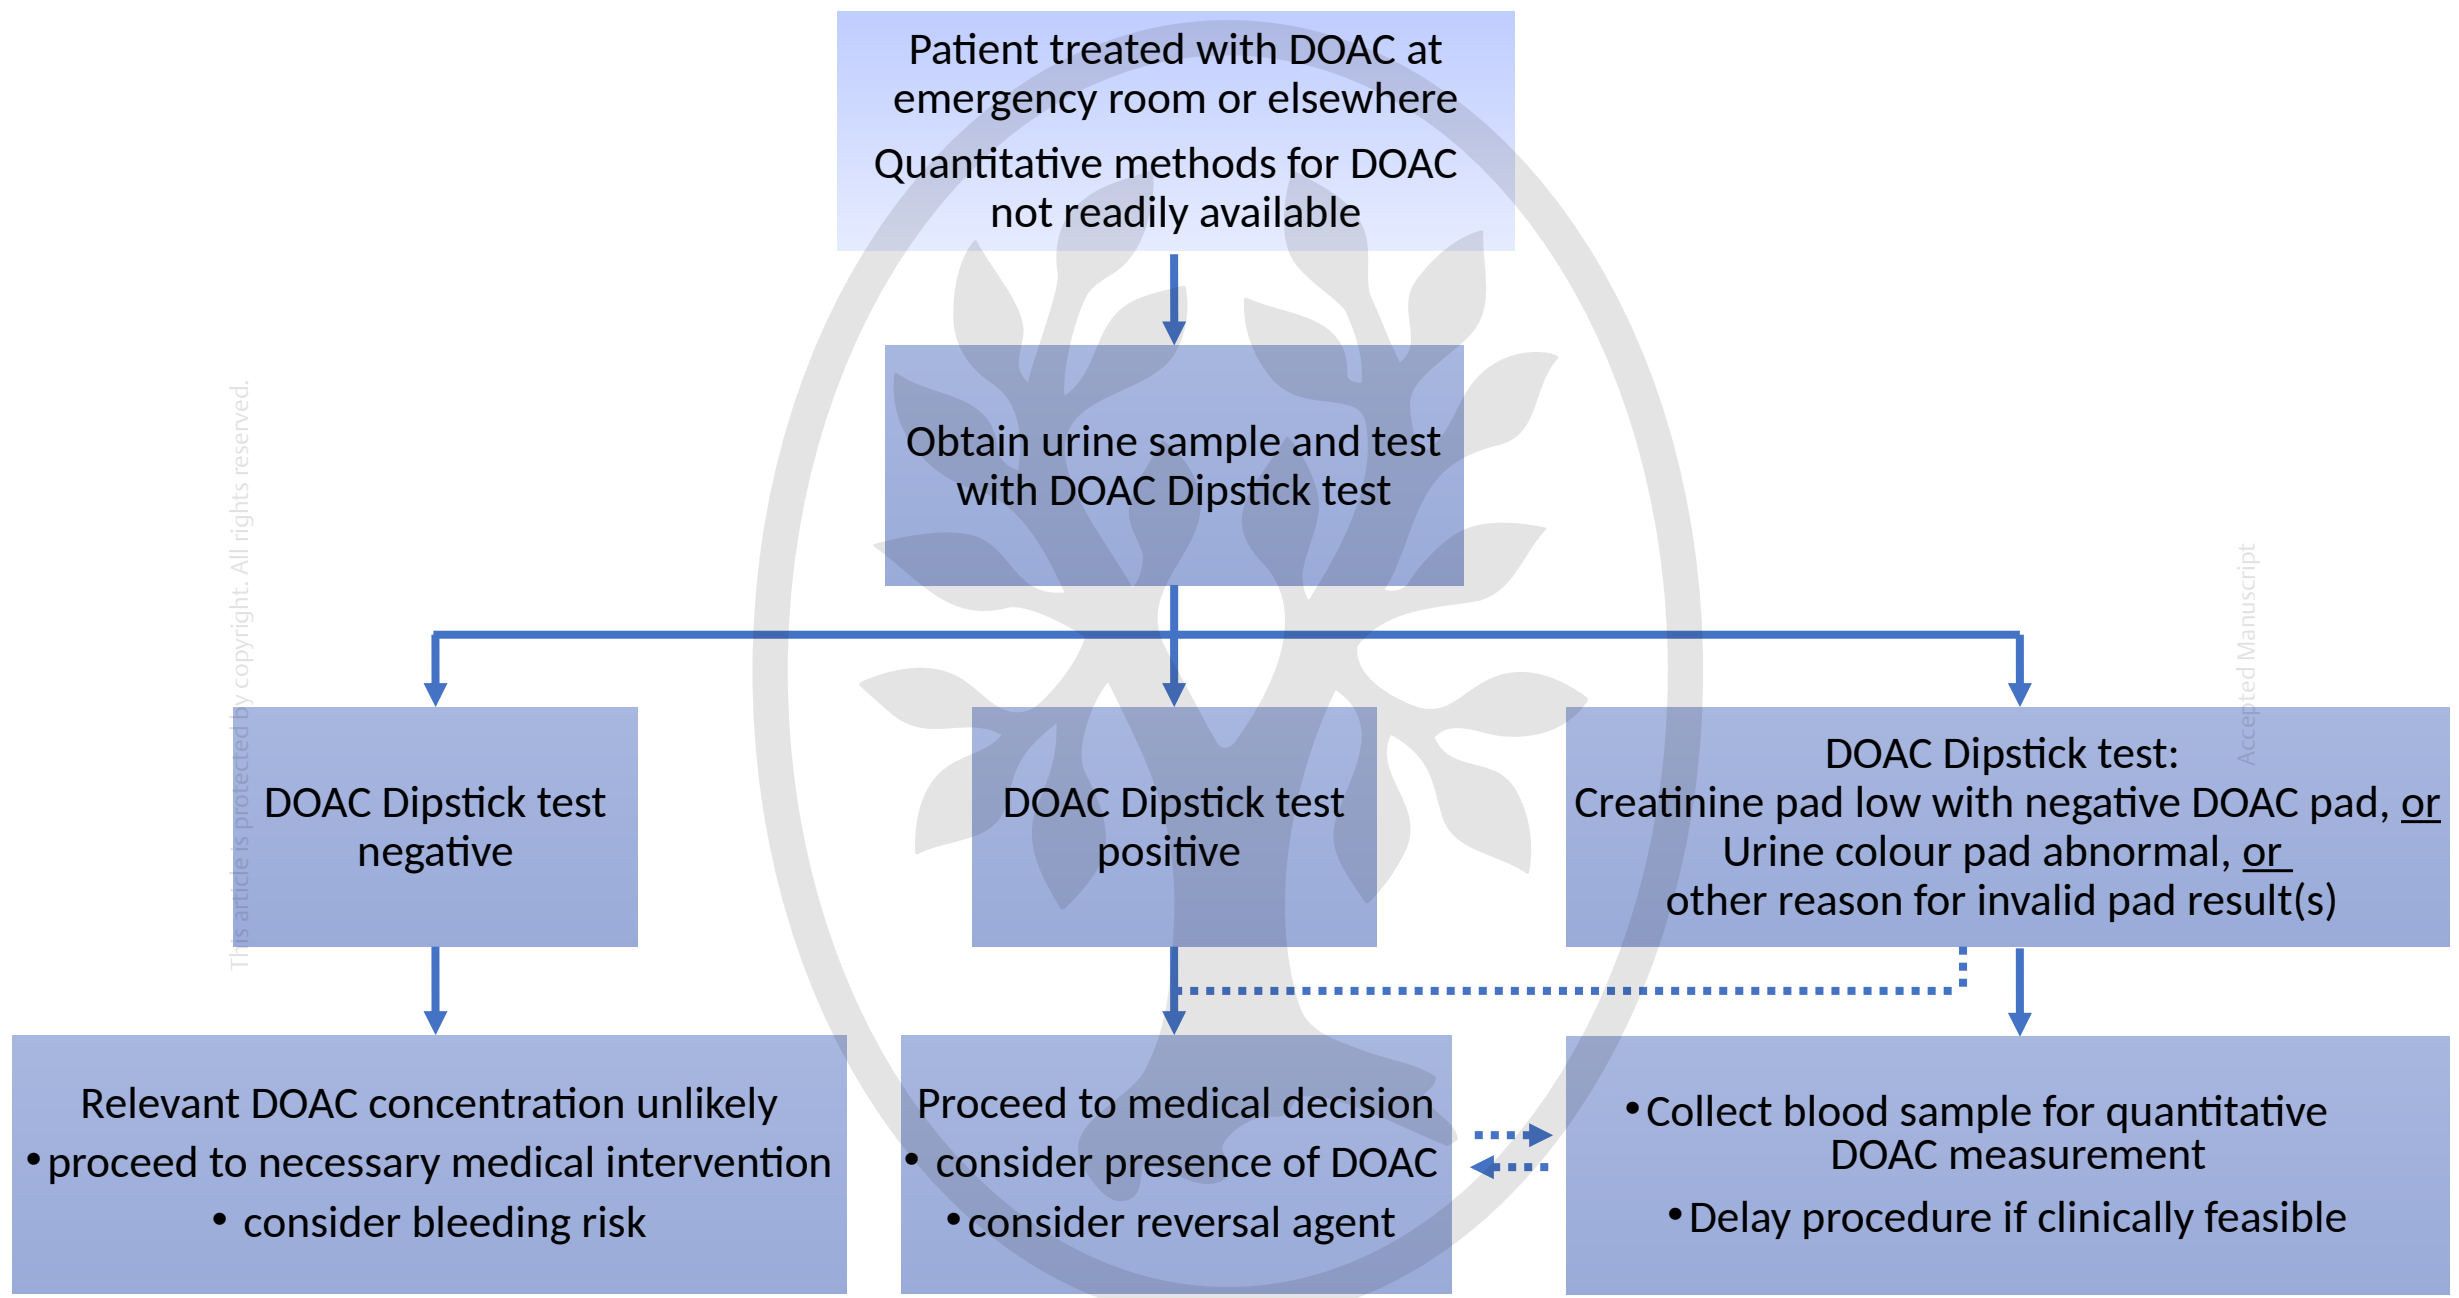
Patient treated with DOAC at emergency room or elsewhere

Quantitative methods for DOAC not readily available

Obtain urine sample and test with DOAC Dipstick test

DOAC Dipstick test negative

DOAC Dipstick test positive

DOAC Dipstick test:
Creatinine pad low with negative DOAC pad, or
Urine colour pad abnormal, or
other reason for invalid pad result(s)

Relevant DOAC concentration unlikely
• proceed to necessary medical intervention
• consider bleeding risk

Proceed to medical decision
• consider presence of DOAC
• consider reversal agent

• Collect blood sample for quantitative DOAC measurement
• Delay procedure if clinically feasible

This article is protected by copyright. All rights reserved.

Accepted Manuscript